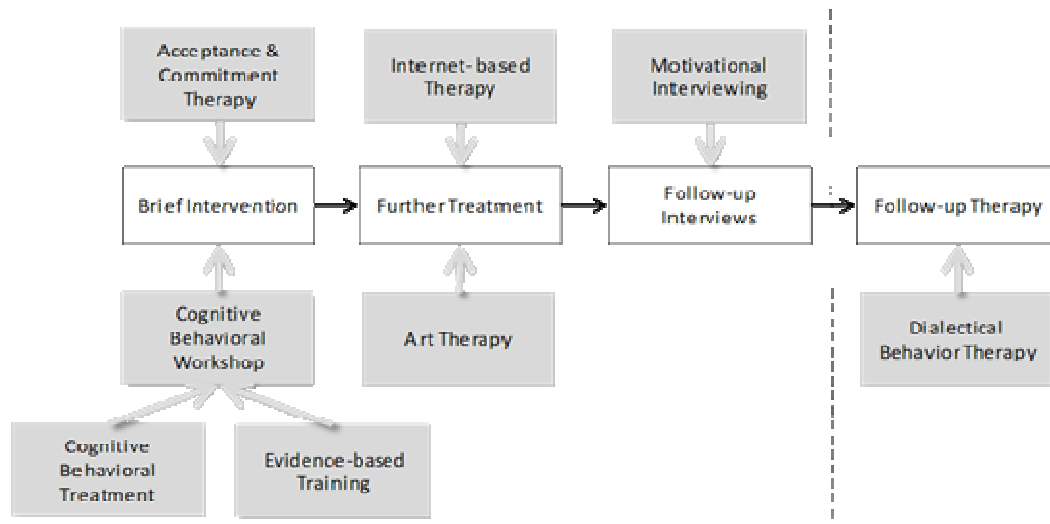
Acceptance & Commitment Therapy

Internet-based Therapy

Motivational Interviewing

Brief Intervention

Further Treatment

Follow-up Interviews

Follow-up Therapy

Cognitive Behavioral Workshop

Art Therapy

Dialectical Behavior Therapy

Cognitive Behavioral Treatment

Evidence-based Training